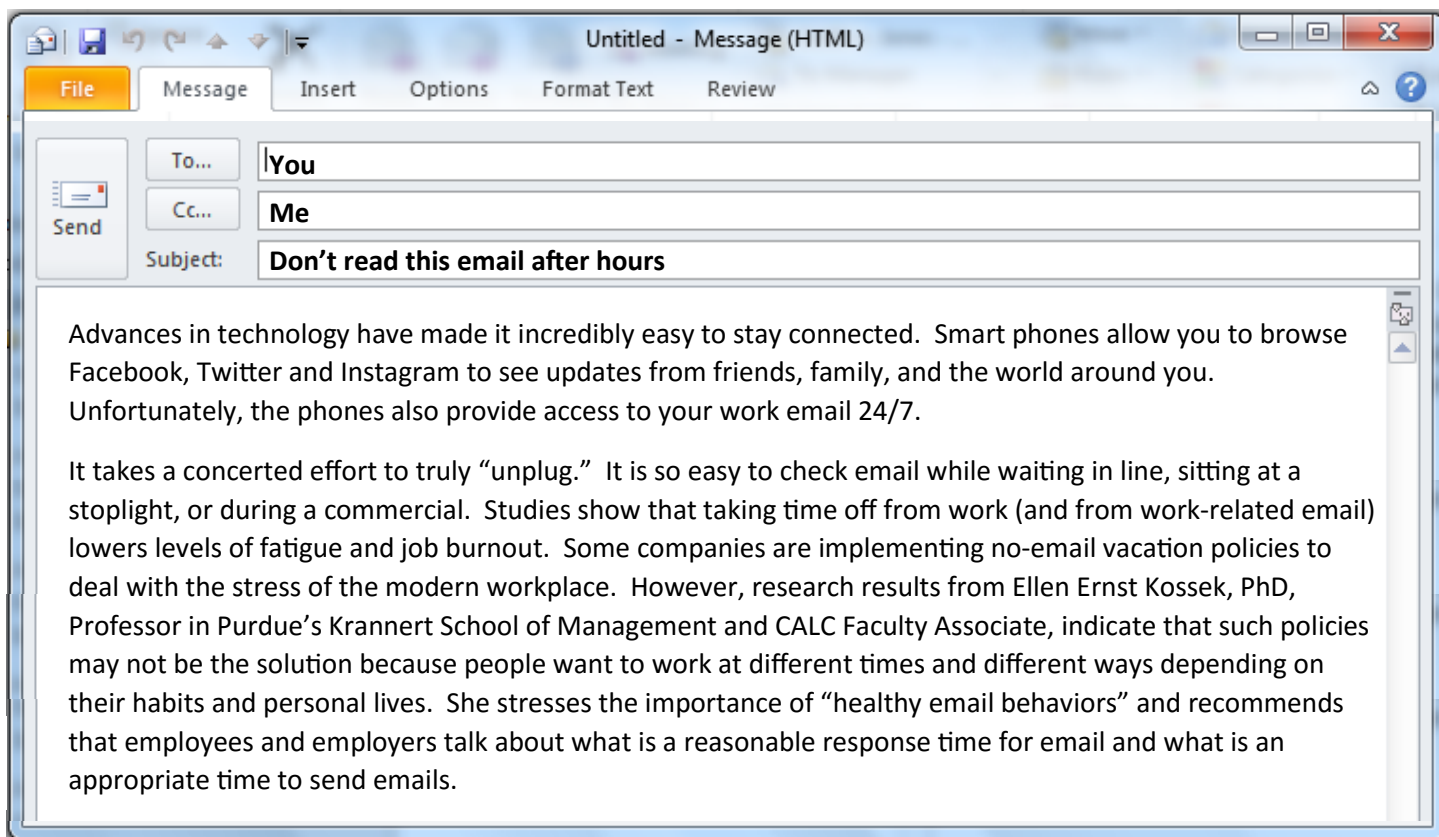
Untitled - Message (HTML)

File Message Insert Options Format Text Review

Send

To... You

Cc... Me

Subject: Don’t read this email after hours

Advances in technology have made it incredibly easy to stay connected. Smart phones allow you to browse Facebook, Twitter and Instagram to see updates from friends, family, and the world around you. Unfortunately, the phones also provide access to your work email 24/7.

It takes a concerted effort to truly “unplug.” It is so easy to check email while waiting in line, sitting at a stoplight, or during a commercial. Studies show that taking time off from work (and from work-related email) lowers levels of fatigue and job burnout. Some companies are implementing no-email vacation policies to deal with the stress of the modern workplace. However, research results from Ellen Ernst Kossek, PhD, Professor in Purdue’s Krannert School of Management and CALC Faculty Associate, indicate that such policies may not be the solution because people want to work at different times and different ways depending on their habits and personal lives. She stresses the importance of “healthy email behaviors” and recommends that employees and employers talk about what is a reasonable response time for email and what is an appropriate time to send emails.